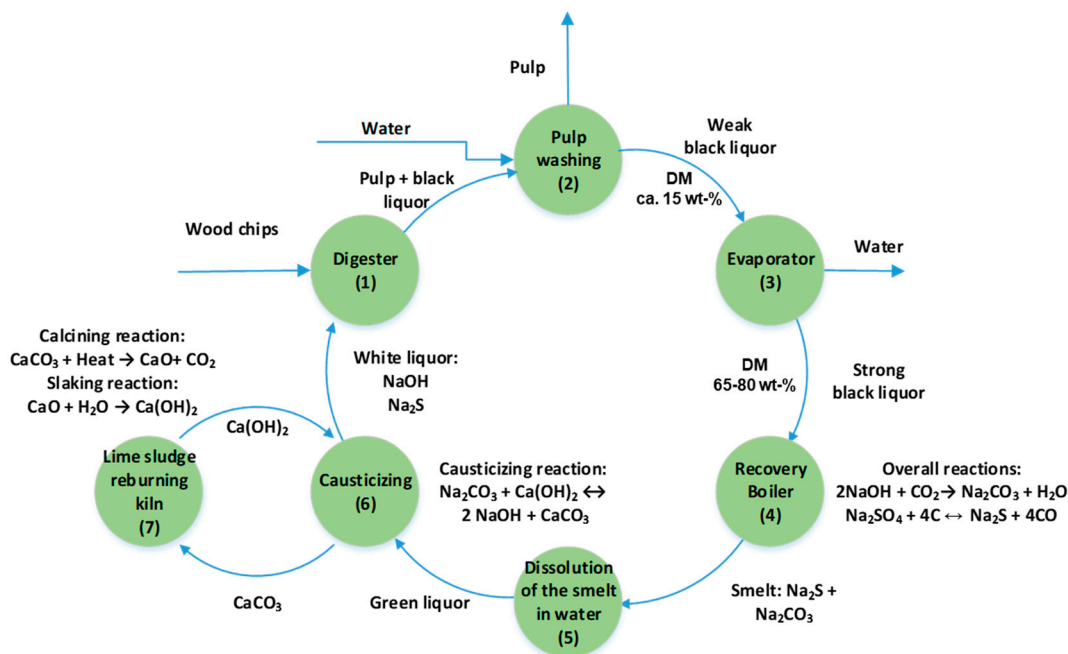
Pulp

Water

Pulp washing (2)

Weak black liquor

Pulp + black liquor

DM ca. 15 wt-%

Wood chips

Digester (1)

Evaporator (3)

Water

Calcining reaction:
$CaCO_3$ + Heat → $CaO$+ $CO_2$
Slaking reaction:
$CaO + H_2O \rightarrow Ca(OH)_2$

White liquor:
NaOH
$Na_2S$

DM
65-80 wt-%

Strong black liquor

$Ca(OH)_2$

Lime sludge reburning kiln (7)

Causticizing (6)

Causticizing reaction:
$Na_2CO_3 + Ca(OH)_2 \leftrightarrow$
$2 NaOH + CaCO_3$

Recovery Boiler (4)

Overall reactions:
$2NaOH + CO_2 \rightarrow Na_2CO_3 + H_2O$
$Na_2SO_4 + 4C \leftrightarrow Na_2S + 4CO$

Dissolution of the smelt in water (5)

$CaCO_3$

Green liquor

Smelt: $Na_2S$ +
$Na_2CO_3$